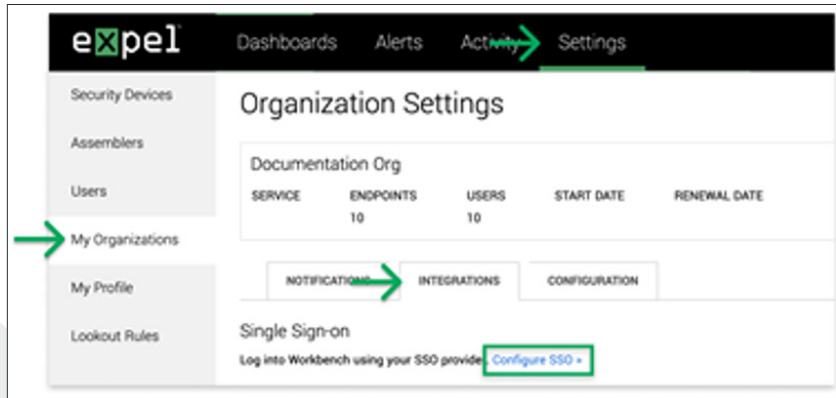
expel

Dashboards Alerts Activity Settings

Security Devices

Assemblers

Users

My Organizations

My Profile

Lookout Rules

Organization Settings

Documentation Org

| SERVICE | ENDPOINTS | USERS | START DATE | RENEWAL DATE |
|---|---|---|---|---|
| | 10 | 10 | | |

NOTIFICATIONS INTEGRATIONS CONFIGURATION

Single Sign-on

Log into Workbench using your SSO provide Configure SSO »